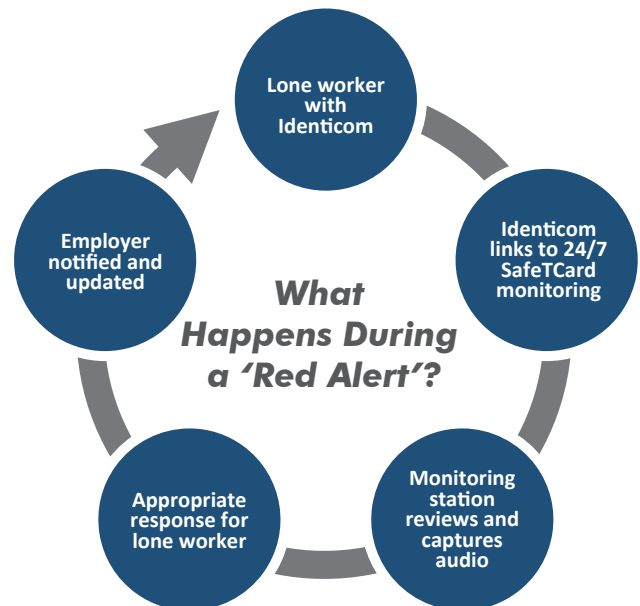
What Happens During a 'Red Alert'?

Lone worker with Identicom

Identicom links to 24/7 SafeTCard monitoring

Monitoring station reviews and captures audio

Appropriate response for lone worker

Employer notified and updated